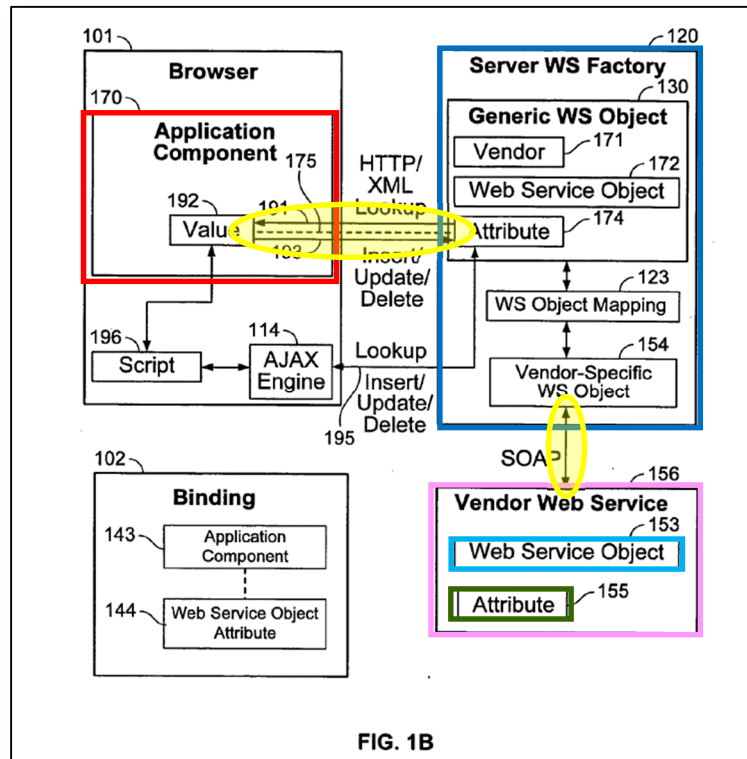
101
Browser
170
Application Component
175
192
Value
191
193
HTTP/ XML Lookup
Insert/ Update/ Delete
120
Server WS Factory
130
Generic WS Object
Vendor
171
Web Service Object
172
Attribute
174
123
WS Object Mapping
196
Script
114
AJAX Engine
Lookup
Insert/ Update/ Delete
195
154
Vendor-Specific WS Object
SOAP
156
102
Binding
143
Application Component
144
Web Service Object Attribute
Vendor Web Service
153
Web Service Object
Attribute
155
FIG. 1B